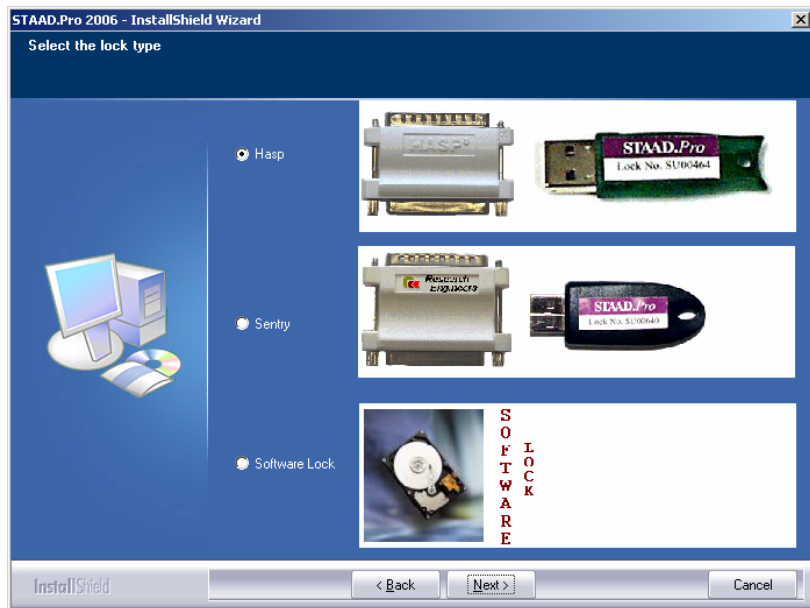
STAAD.Pro 2006 - InstallShield Wizard

Select the lock type

Hasp

HASP

STAAD.Pro
Lock No. SU00464

Sentry

Research Engineers

STAAD.Pro
Lock No. SU00649

Software Lock

SOFTWARE
LOCK

InstallShield

< Back

Next >

Cancel